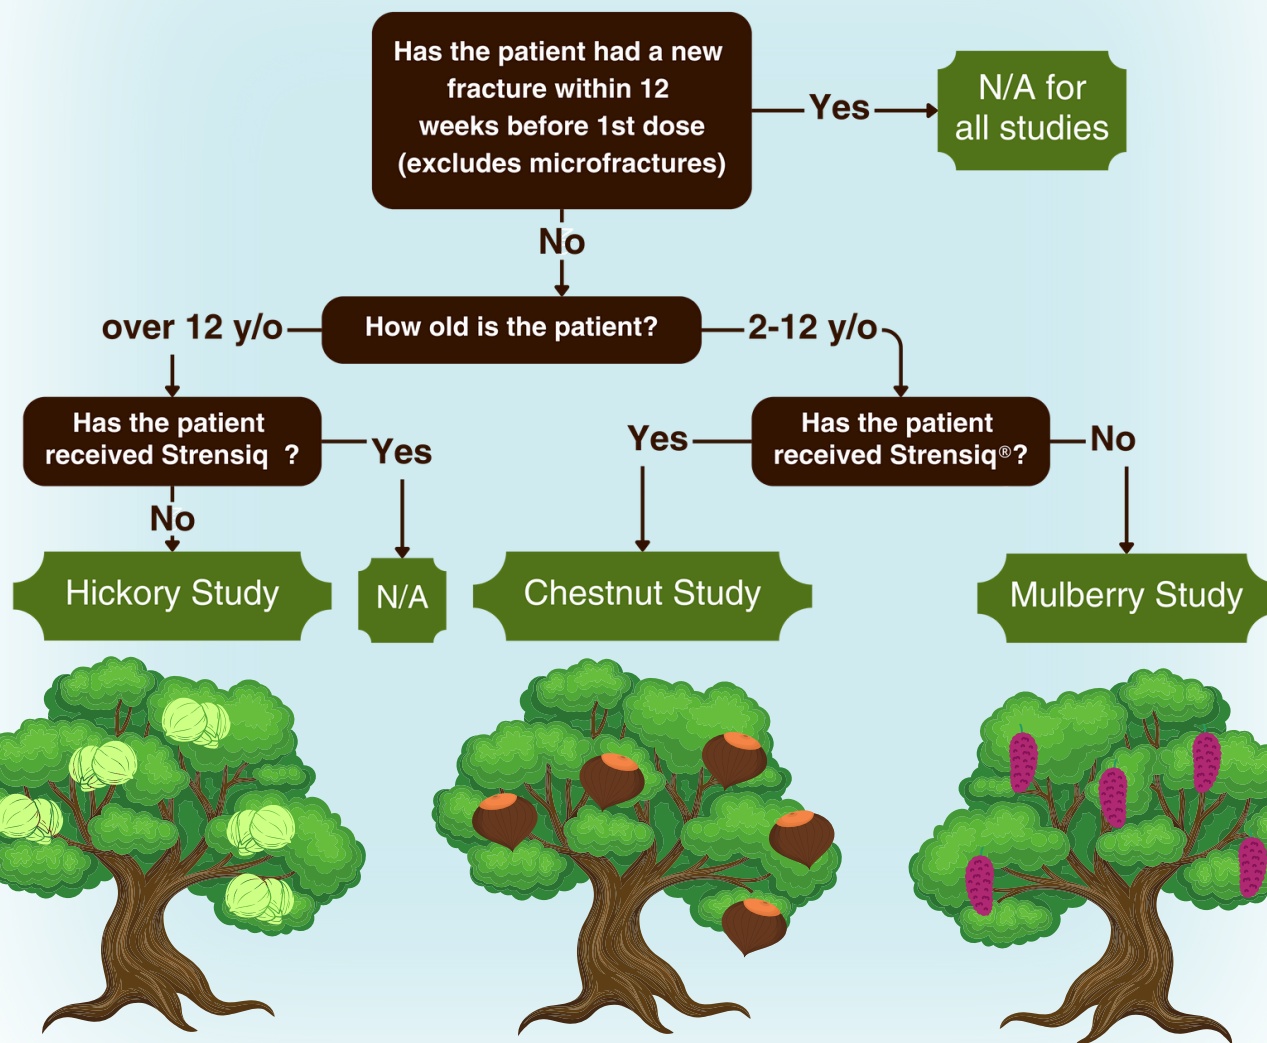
Has the patient had a new fracture within 12 weeks before 1st dose (excludes microfractures)

Yes

N/A for all studies

No

How old is the patient?

over 12 y/o

2-12 y/o

Has the patient received Strensiq ?

Yes

Yes

Has the patient received Strensiq®?

No

No

Hickory Study

N/A

Chestnut Study

Mulberry Study